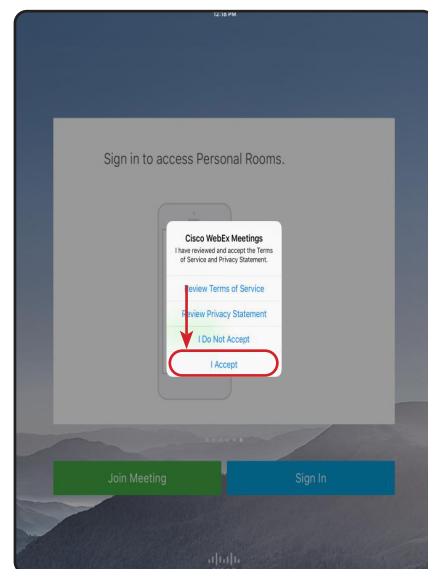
12:18 PM

Sign in to access Personal Rooms.

Cisco WebEx Meetings
I have reviewed and accept the Terms of Service and Privacy Statement.

Review Terms of Service

Review Privacy Statement

I Do Not Accept

I Accept

Join Meeting

Sign In